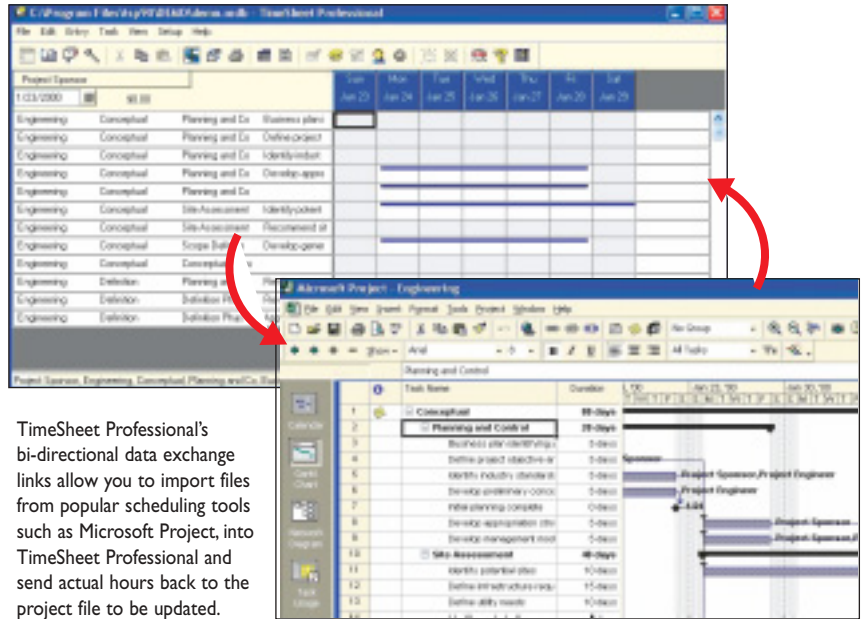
C:\Program Files\tsp\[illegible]\demo.mdb - TimeSheet Professional

File Edit Entry Tools View Setup Help

Project Sponsor

1/23/2000 $0.00

| Sun Jan 23 | Mon Jan 24 | Tue Jan 25 | Wed Jan 26 | Thu Jan 27 | Fri Jan 28 | Sat Jan 29 |
|---|---|---|---|---|---|---|

| | | | |
|---|---|---|---|
| Engineering | Conceptual | Planning and Co | Business plan |
| Engineering | Conceptual | Planning and Co | Define project |
| Engineering | Conceptual | Planning and Co | Identify indust |
| Engineering | Conceptual | Planning and Co | Develop-appo |
| Engineering | Conceptual | Planning and Co | |
| Engineering | Conceptual | Site Assessment | Identify potent |
| Engineering | Conceptual | Site Assessment | Recommend sit |
| Engineering | Conceptual | Scope Definition | Develop gener |
| Engineering | Conceptual | Conceptual | |
| Engineering | Definition | Planning and | |
| Engineering | Definition | Definition Ph | |
| Engineering | Definition | Definition Pha | |

Project Sponsor, Engineering, Conceptual, Planning and Co, Bu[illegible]

Microsoft Project - Engineering

File Edit View Insert Format Tools Project Window Help

No Group

Show Arial All Tasks

Planning and Control

Calendar

Gantt Chart

Network Diagram

Task Usage

| | | Task Name | Duration |
|---|---|---|---|
| 1 | | Conceptual | 80 days |
| 2 | | Planning and Control | 20 days |
| 3 | | Business plan identifying | 5 days |
| 4 | | Define project objective ar | 5 days |
| 5 | | Identify industry standards | 5 days |
| 6 | | Develop preliminary conce | 5 days |
| 7 | | Initial planning complete | 0 days |
| 8 | | Develop appropriation (dre | 5 days |
| 9 | | Develop management mod | 5 days |
| 10 | | Site Assessment | 40 days |
| 11 | | Identify potential sites | 10 days |
| 12 | | Define infrastructure requ | 15 days |
| 13 | | Define utility needs | 10 days |

Jan 23, '00 Jan 30, '00

Sponsor

Project Sponsor,Project Engineer

Project Engineer

1/28

Project Sponsor

Project Sponsor,E

TimeSheet Professional's bi-directional data exchange links allow you to import files from popular scheduling tools such as Microsoft Project, into TimeSheet Professional and send actual hours back to the project file to be updated.